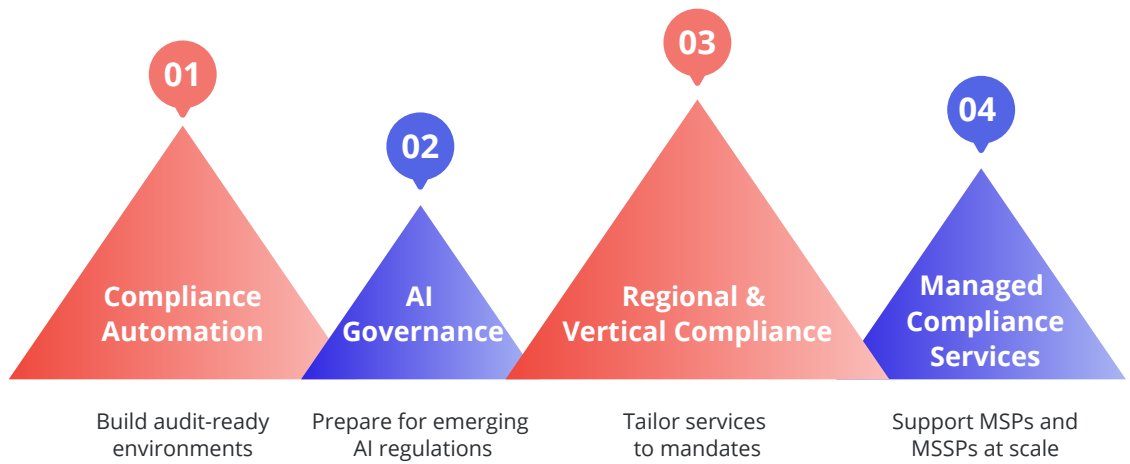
01

Compliance Automation

Build audit-ready environments

02

AI Governance

Prepare for emerging AI regulations

03

Regional & Vertical Compliance

Tailor services to mandates

04

Managed Compliance Services

Support MSPs and MSSPs at scale